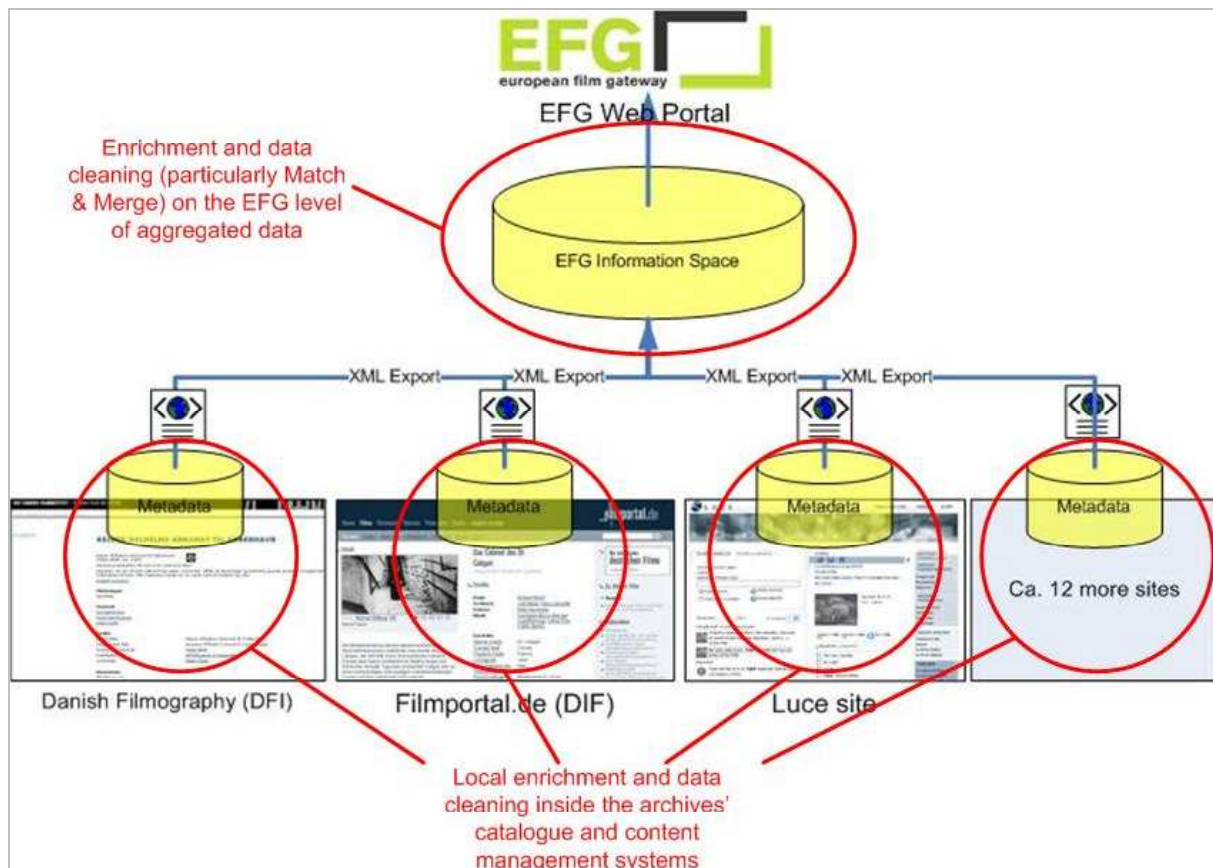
EFG
european film gateway

EFG Web Portal

Enrichment and data cleaning (particularly Match & Merge) on the EFG level of aggregated data

EFG Information Space

XML Export XML Export XML Export XML Export

Metadata

Metadata

Metadata

Metadata

Ca. 12 more sites

Danish Filmography (DFI)

Filmportal.de (DIF)

Luce site

Local enrichment and data cleaning inside the archives' catalogue and content management systems